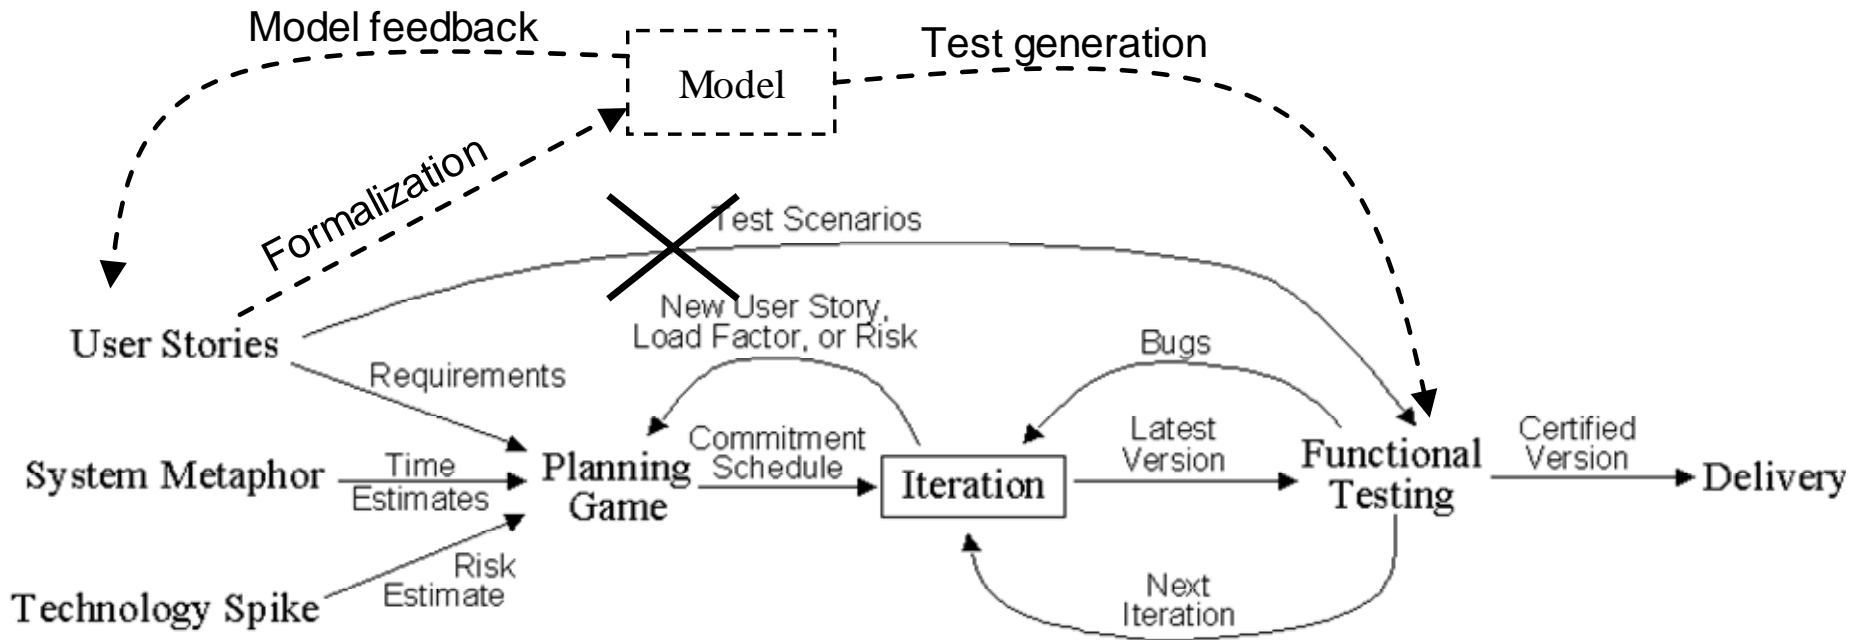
Model feedback

Model

Test generation

Formalization

Test Scenarios

New User Story, Load Factor, or Risk

User Stories

Requirements

Bugs

System Metaphor

Time Estimates

Planning Game

Commitment Schedule

Iteration

Latest Version

Functional Testing

Certified Version

Delivery

Technology Spike

Risk Estimate

Next Iteration